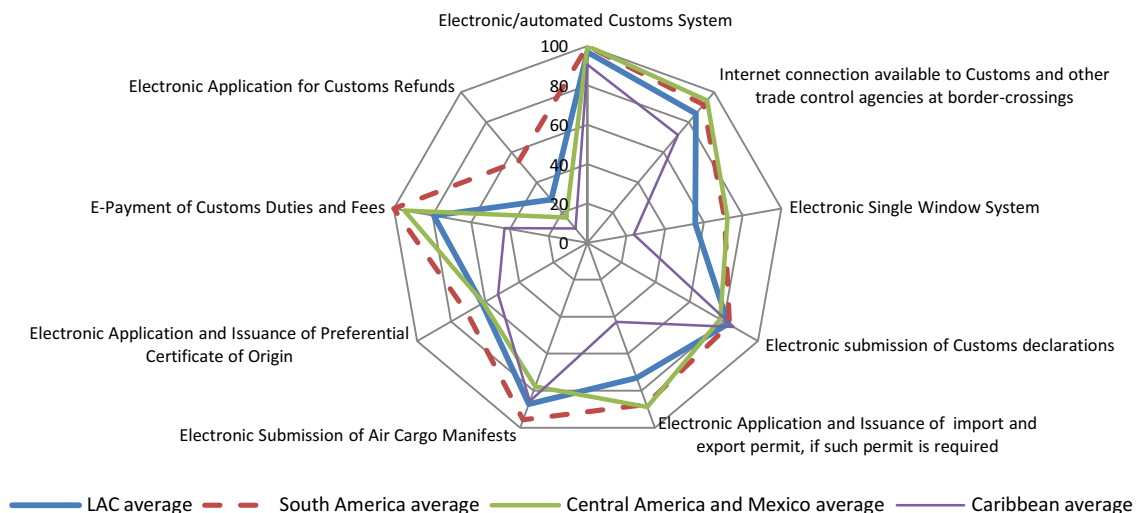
Electronic/automated Customs System

100
80
60
40
20
0

Internet connection available to Customs and other trade control agencies at border-crossings

Electronic Single Window System

Electronic submission of Customs declarations

Electronic Application and Issuance of import and export permit, if such permit is required

Electronic Submission of Air Cargo Manifests

Electronic Application and Issuance of Preferential Certificate of Origin

E-Payment of Customs Duties and Fees

Electronic Application for Customs Refunds

LAC average
South America average
Central America and Mexico average
Caribbean average